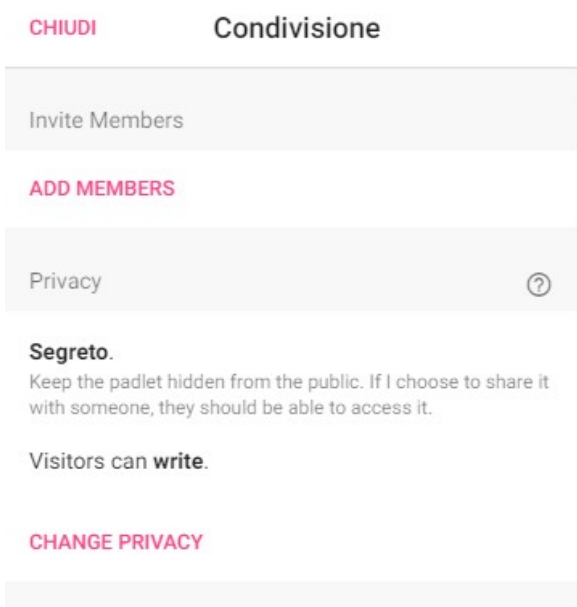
CHIUDI Condivisione

Invite Members

ADD MEMBERS

Privacy ?

Segreto.
Keep the padlet hidden from the public. If I choose to share it with someone, they should be able to access it.

Visitors can write.

CHANGE PRIVACY